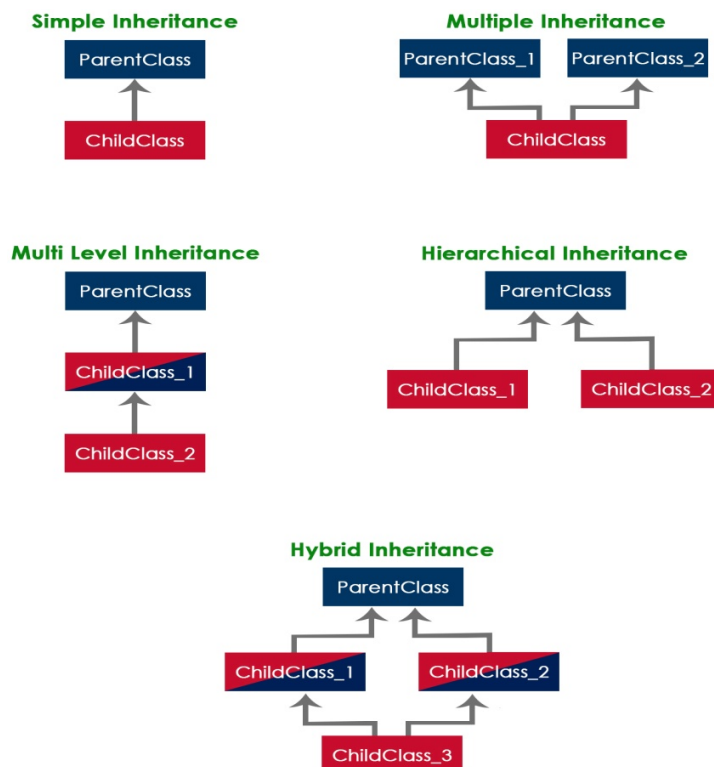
Simple Inheritance

ParentClass

ChildClass

Multiple Inheritance

ParentClass_1

ParentClass_2

ChildClass

Multi Level Inheritance

ParentClass

ChildClass_1

ChildClass_2

Hierarchical Inheritance

ParentClass

ChildClass_1

ChildClass_2

Hybrid Inheritance

ParentClass

ChildClass_1

ChildClass_2

ChildClass_3